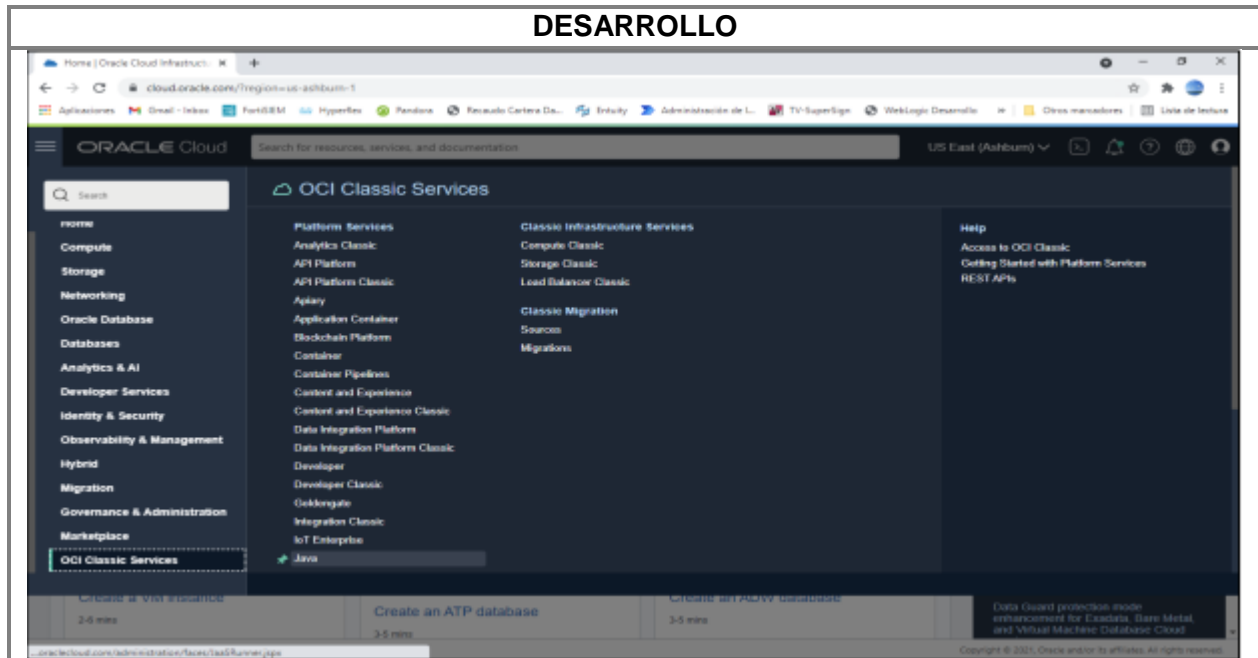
DESARROLLO

Home | Oracle Cloud Infrastructu ×

cloud.oracle.com/?region=us-ashburn-1

Aplicaciones Gmail - Inbox FortiSIEM Hyperflex Pandora Recaudo Cartera Da... Entuity Administración de l... TV-SuperSign WebLogic Desarrollo » Otros marcadores Lista de lectura

ORACLE Cloud Search for resources, services, and documentation US East (Ashburn)

Search

OCI Classic Services

Home
Compute
Storage
Networking
Oracle Database
Databases
Analytics & AI
Developer Services
Identity & Security
Observability & Management
Hybrid
Migration
Governance & Administration
Marketplace
OCI Classic Services

Platform Services
Analytics Classic
API Platform
API Platform Classic
Apiary
Application Container
Blockchain Platform
Container
Container Pipelines
Content and Experience
Content and Experience Classic
Data Integration Platform
Data Integration Platform Classic
Developer
Developer Classic
Goldengate
Integration Classic
IoT Enterprise
Java

Classic Infrastructure Services
Compute Classic
Storage Classic
Load Balancer Classic

Classic Migration
Sources
Migrations

Help
Access to OCI Classic
Getting Started with Platform Services
REST APIs

Create a VM instance
2-6 mins

Create an ATP database
3-5 mins

Create an ADW database
3-5 mins

Data Guard protection mode enhancement for Exadata, Bare Metal, and Virtual Machine Database Cloud

...oraclecloud.com/administration/faces/IaaSRunner.jspx

Copyright © 2021, Oracle and/or its affiliates. All rights reserved.